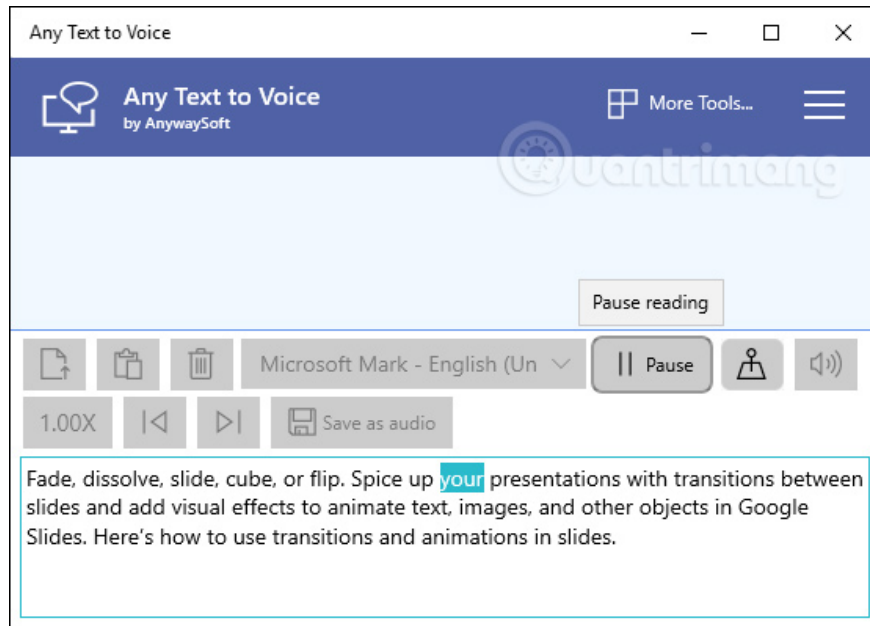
Any Text to Voice

Any Text to Voice
by AnywaySoft

More Tools...

Quantrimang

Pause reading

Microsoft Mark - English (Un

Pause

1.00X

Save as audio

Fade, dissolve, slide, cube, or flip. Spice up your presentations with transitions between slides and add visual effects to animate text, images, and other objects in Google Slides. Here’s how to use transitions and animations in slides.